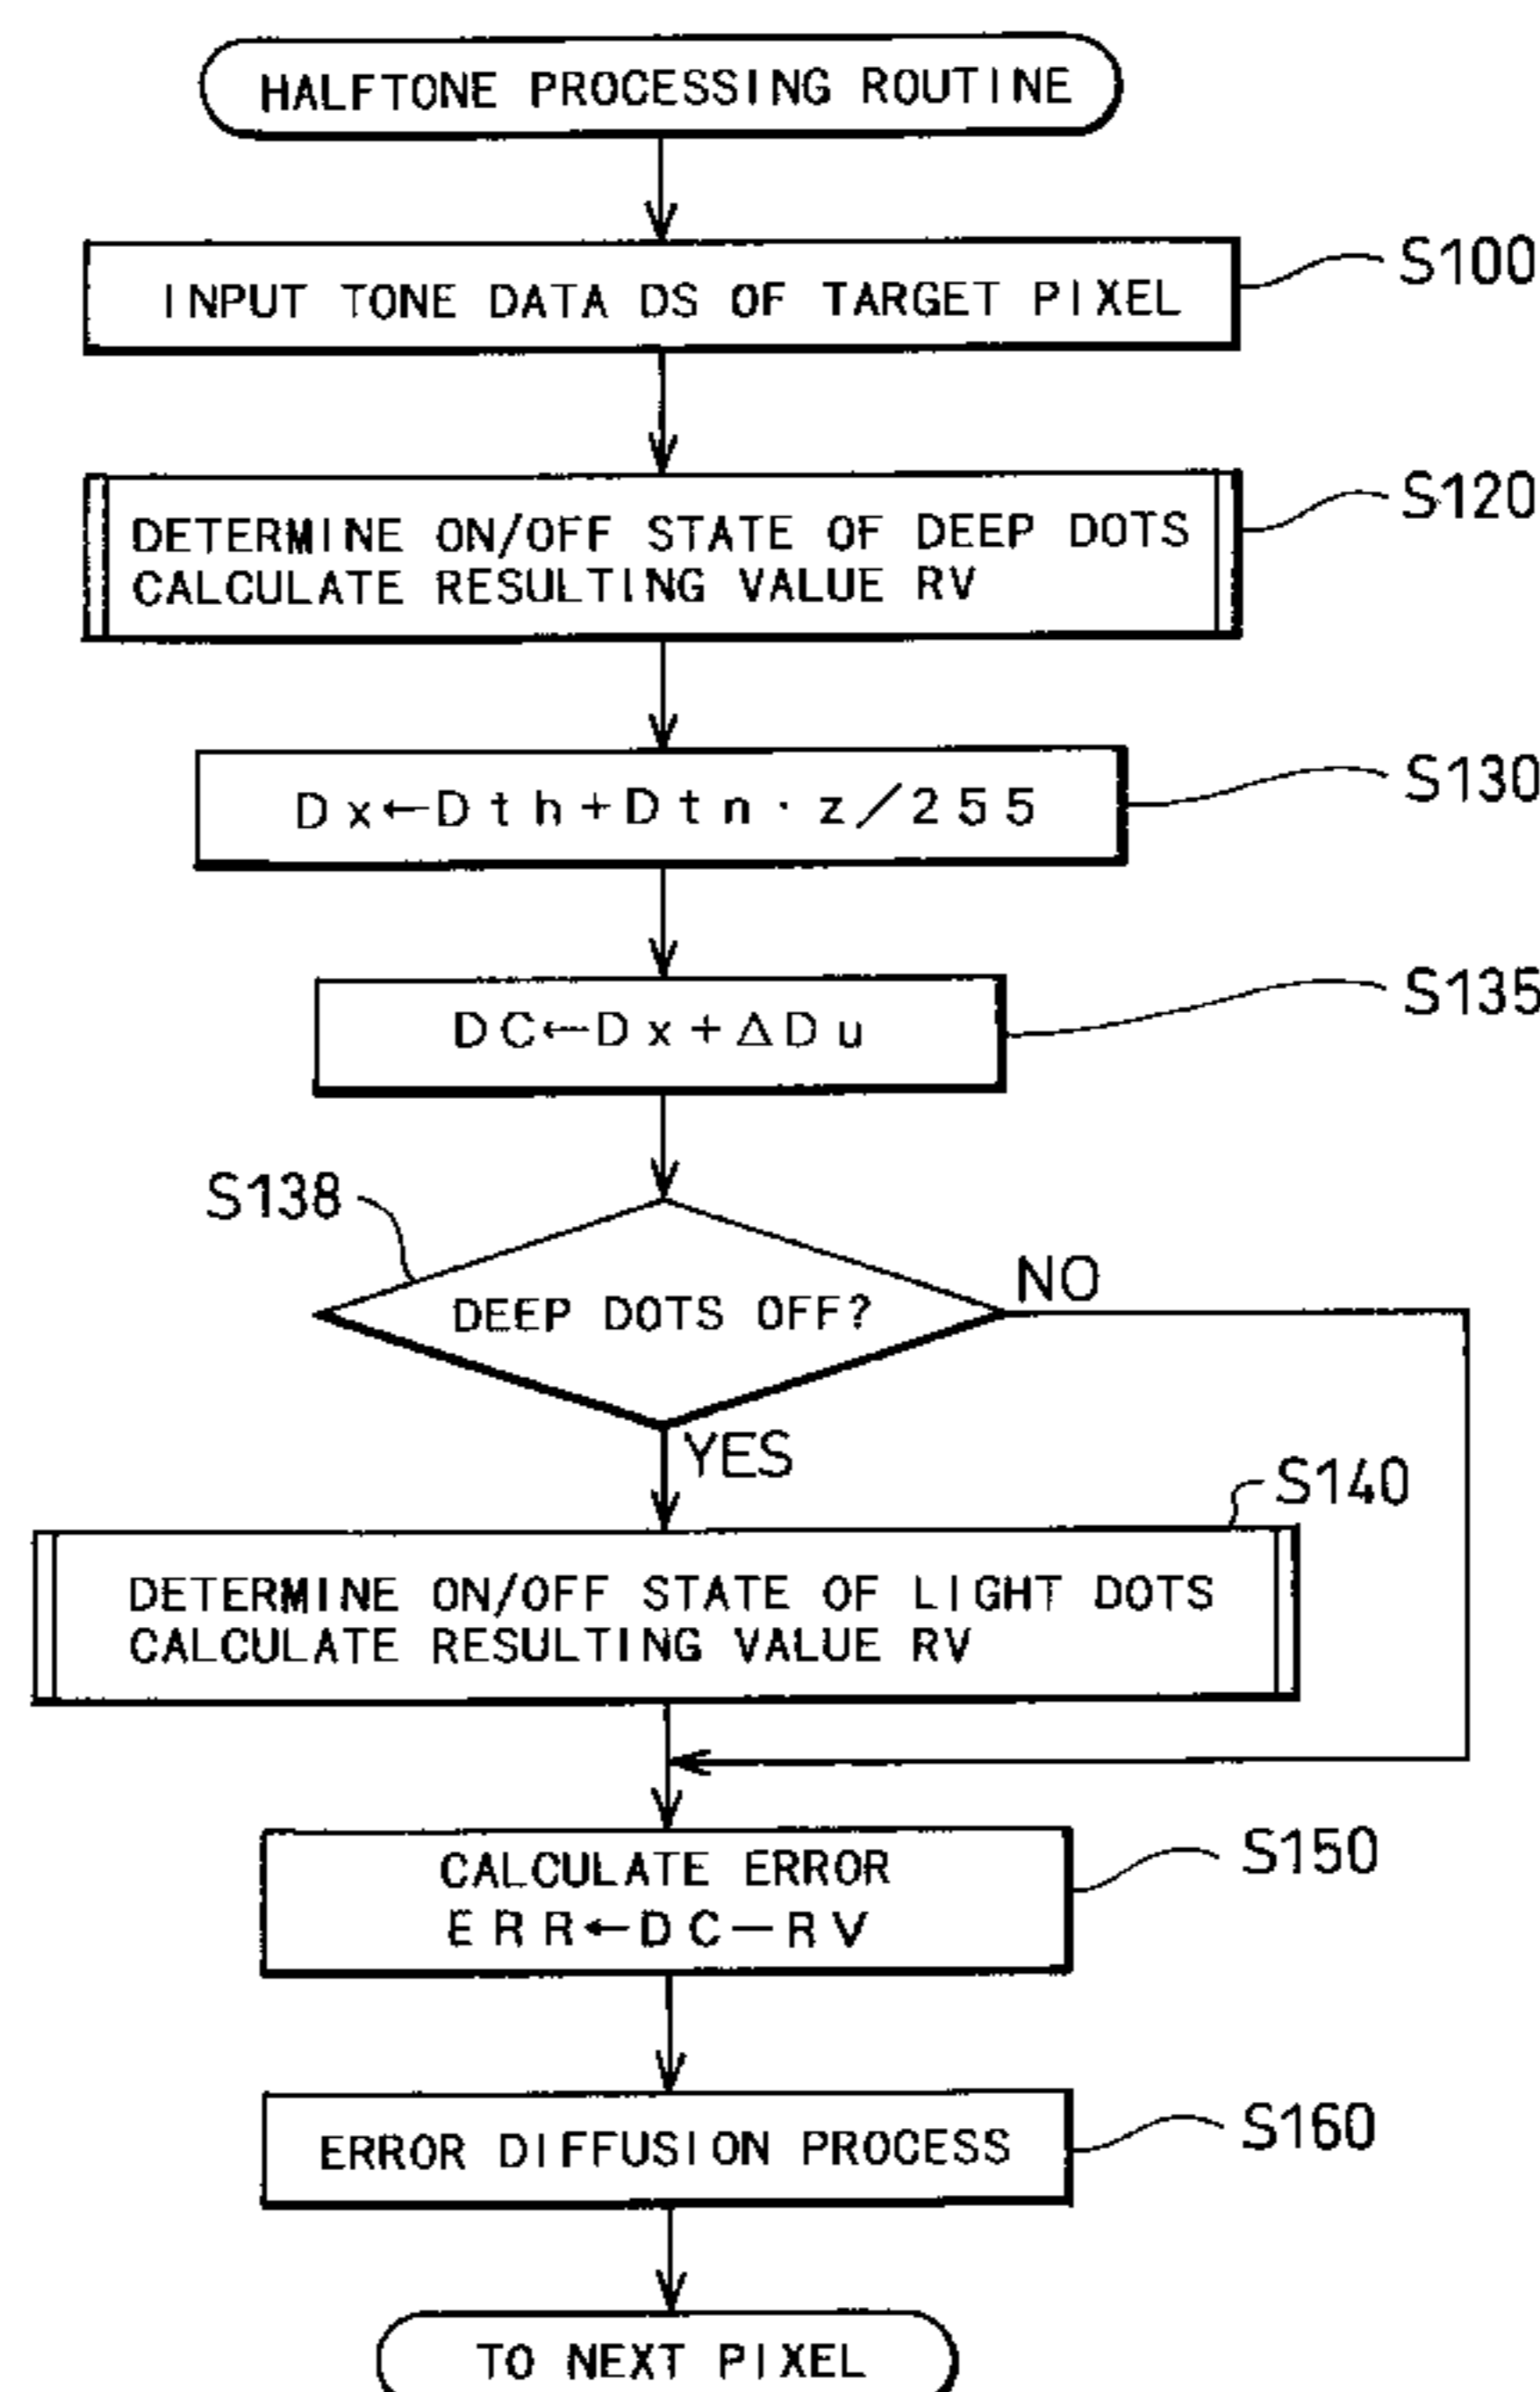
HALFTONE PROCESSING ROUTINE

INPUT TONE DATA DS OF TARGET PIXEL

S100

DETERMINE ON/OFF STATE OF DEEP DOTS
CALCULATE RESULTING VALUE RV

S120

$Dx \leftarrow Dth + Dtn \cdot z / 255$

S130

$DC \leftarrow Dx + \Delta Du$

S135

S138

DEEP DOTS OFF?

NO

YES

S140

DETERMINE ON/OFF STATE OF LIGHT DOTS
CALCULATE RESULTING VALUE RV

CALCULATE ERROR
$ERR \leftarrow DC - RV$

S150

ERROR DIFFUSION PROCESS

S160

TO NEXT PIXEL